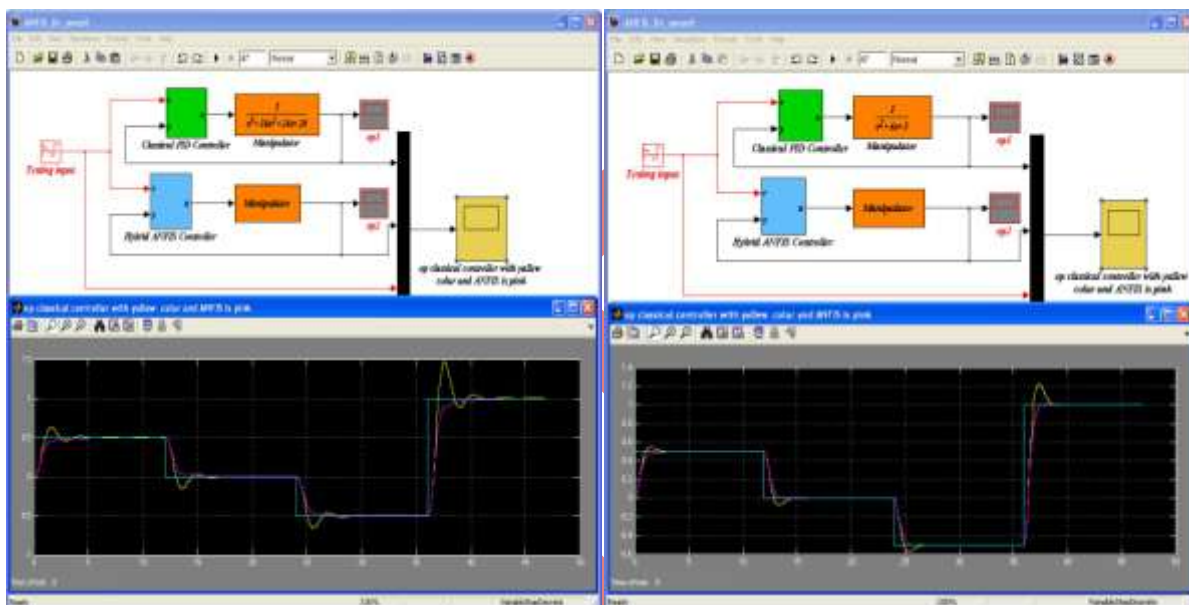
ANFIS_fit_model

Normal

Testing input

Classical PID Controller

$\frac{1}{s^3+3s^2+2s+28}$

Manipulator

op1

Hybrid ANFIS Controller

Manipulator

op2

op classical controller with yellow color and ANFIS is pink

op classical controller with yellow color and ANFIS is pink

Time offset: 0

Ready

100%

VariableStepDiscrete

ANFIS_fit_model

Normal

Testing input

Classical PID Controller

$\frac{1}{s^2+4s+3}$

Manipulator

op1

Hybrid ANFIS Controller

Manipulator

op2

op classical controller with yellow color and ANFIS is pink

op classical controller with yellow color and ANFIS is pink

Time offset: 0

Ready

100%

VariableStepDiscrete